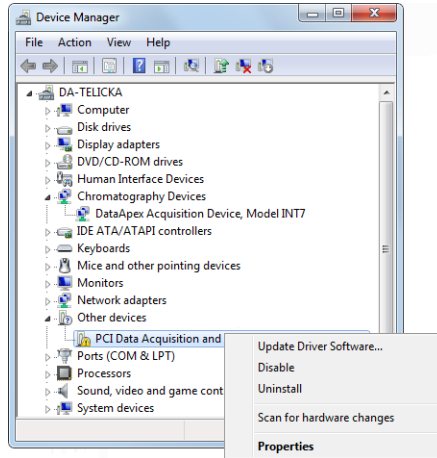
Device Manager

File Action View Help

DA-TELICKA
Computer
Disk drives
Display adapters
DVD/CD-ROM drives
Human Interface Devices
Chromatography Devices
DataApex Acquisition Device, Model INT7
IDE ATA/ATAPI controllers
Keyboards
Mice and other pointing devices
Monitors
Network adapters
Other devices
PCI Data Acquisition and
Ports (COM & LPT)
Processors
Sound, video and game cont
System devices

Update Driver Software...
Disable
Uninstall
Scan for hardware changes
Properties